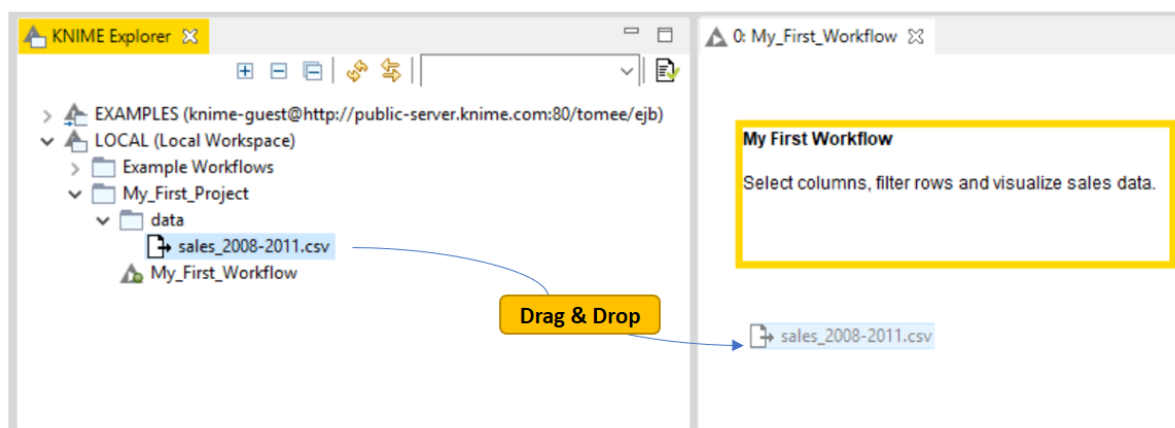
KNIME Explorer

EXAMPLES (knime-guest@http://public-server.knime.com:80/tomee/ejb)
LOCAL (Local Workspace)
Example Workflows
My_First_Project
data
sales_2008-2011.csv
My_First_Workflow

0: My_First_Workflow

My First Workflow

Select columns, filter rows and visualize sales data.

Drag & Drop

sales_2008-2011.csv